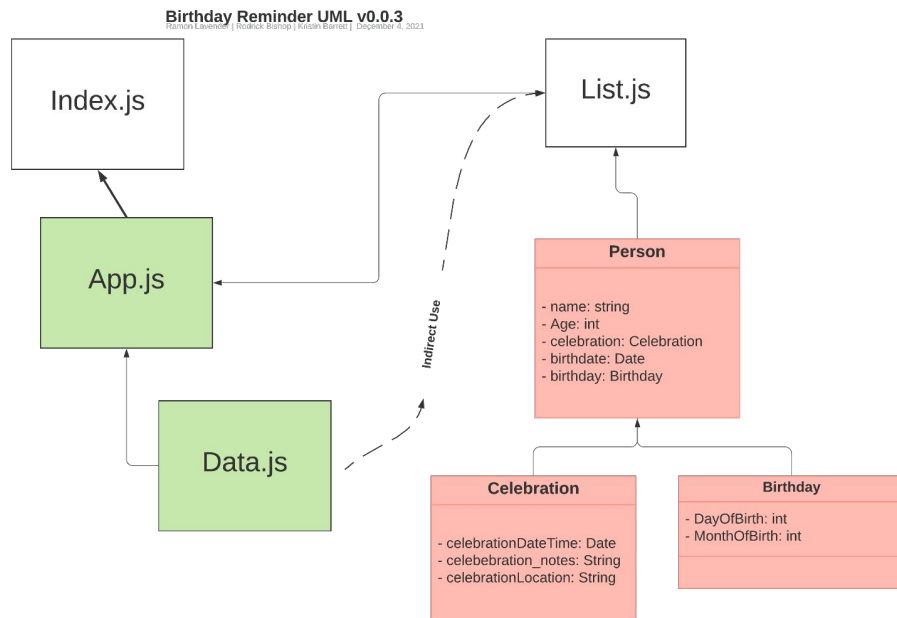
Birthday Reminder UML v0.0.3
Ramon Lavender | Rodrick Bishop | Kristin Barrett | December 4, 2021

Index.js

List.js

App.js

Indirect Use

Person

- name: string
- Age: int
- celebration: Celebration
- birthdate: Date
- birthday: Birthday

Data.js

Celebration

- celebrationDateTime: Date
- celebebration_notes: String
- celebrationLocation: String

Birthday

- DayOfBirth: int
- MonthOfBirth: int